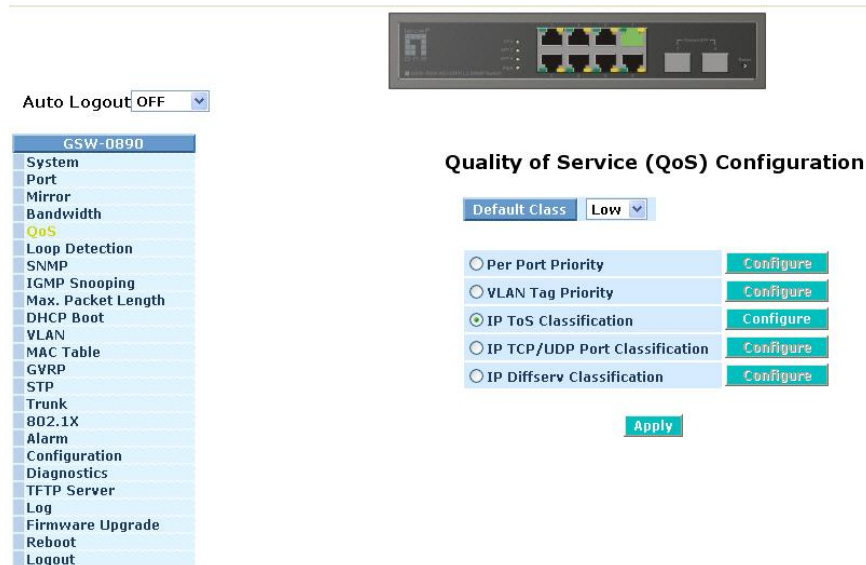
Auto Logout OFF

GSW-0890
System
Port
Mirror
Bandwidth
QoS
Loop Detection
SNMP
IGMP Snooping
Max. Packet Length
DHCP Boot
VLAN
MAC Table
GVRP
STP
Trunk
802.1X
Alarm
Configuration
Diagnostics
TFTP Server
Log
Firmware Upgrade
Reboot
Logout

Quality of Service (QoS) Configuration

Default Class Low

Per Port Priority Configure
VLAN Tag Priority Configure
IP ToS Classification Configure
IP TCP/UDP Port Classification Configure
IP Diffserv Classification Configure

Apply